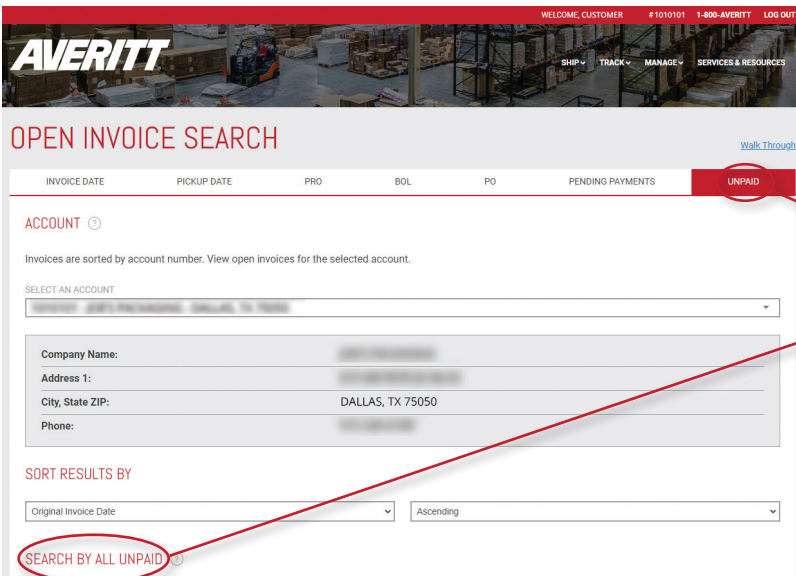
WELCOME, CUSTOMER #1010101 1-800-AVERITT LOG OUT

AVERITT

SHIP TRACK MANAGE SERVICES & RESOURCES

OPEN INVOICE SEARCH

Walk Through

| INVOICE DATE | PICKUP DATE | PRO | BOL | PO | PENDING PAYMENTS | UNPAID |
|---|---|---|---|---|---|---|

ACCOUNT ?

Invoices are sorted by account number. View open invoices for the selected account.

SELECT AN ACCOUNT

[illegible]

| | |
|---|---|
| Company Name: | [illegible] |
| Address 1: | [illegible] |
| City, State ZIP: | DALLAS, TX 75050 |
| Phone: | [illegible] |

SORT RESULTS BY

Original Invoice Date

Ascending

SEARCH BY ALL UNPAID ?